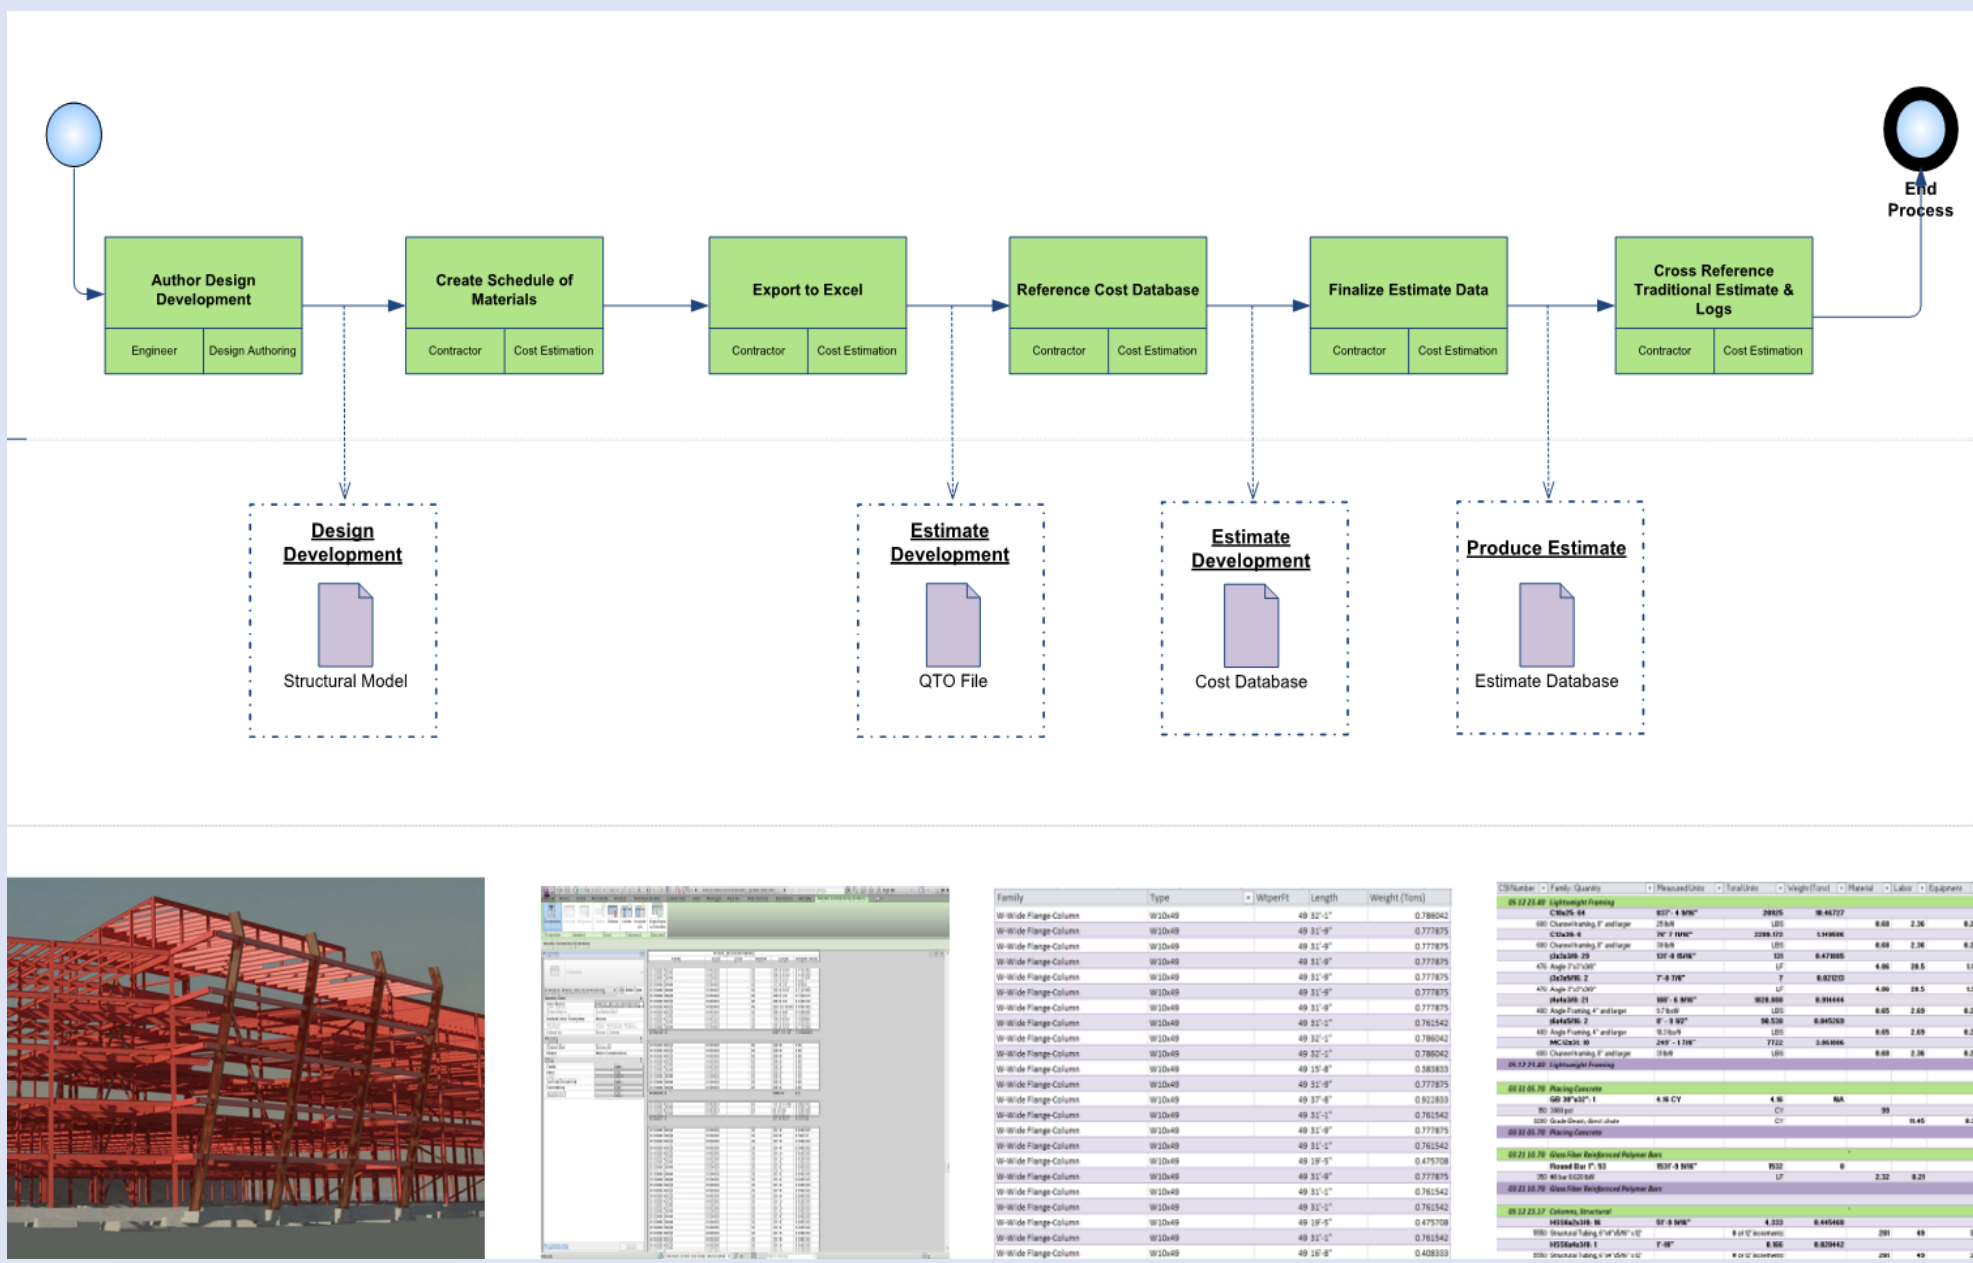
End Process

| Author Design Development | |
|---|---|
| Engineer | Design Authoring |

| Create Schedule of Materials | |
|---|---|
| Contractor | Cost Estimation |

| Export to Excel | |
|---|---|
| Contractor | Cost Estimation |

| Reference Cost Database | |
|---|---|
| Contractor | Cost Estimation |

| Finalize Estimate Data | |
|---|---|
| Contractor | Cost Estimation |

| Cross Reference Traditional Estimate & Logs | |
|---|---|
| Contractor | Cost Estimation |

Design Development
Structural Model

Estimate Development
QTO File

Estimate Development
Cost Database

Produce Estimate
Estimate Database

| Family | Type | WtperFt | Length | Weight (Tons) |
|---|---|---|---|---|
| W-Wide Flange-Column | W10x49 | 49 | 32'-1" | 0.786042 |
| W-Wide Flange-Column | W10x49 | 49 | 31'-9" | 0.777875 |
| W-Wide Flange-Column | W10x49 | 49 | 31'-9" | 0.777875 |
| W-Wide Flange-Column | W10x49 | 49 | 31'-9" | 0.777875 |
| W-Wide Flange-Column | W10x49 | 49 | 31'-9" | 0.777875 |
| W-Wide Flange-Column | W10x49 | 49 | 31'-9" | 0.777875 |
| W-Wide Flange-Column | W10x49 | 49 | 31'-9" | 0.777875 |
| W-Wide Flange-Column | W10x49 | 49 | 31'-1" | 0.761542 |
| W-Wide Flange-Column | W10x49 | 49 | 32'-1" | 0.786042 |
| W-Wide Flange-Column | W10x49 | 49 | 32'-1" | 0.786042 |
| W-Wide Flange-Column | W10x49 | 49 | 15'-8" | 0.383833 |
| W-Wide Flange-Column | W10x49 | 49 | 31'-9" | 0.777875 |
| W-Wide Flange-Column | W10x49 | 49 | 37'-8" | 0.922833 |
| W-Wide Flange-Column | W10x49 | 49 | 31'-1" | 0.761542 |
| W-Wide Flange-Column | W10x49 | 49 | 31'-9" | 0.777875 |
| W-Wide Flange-Column | W10x49 | 49 | 31'-1" | 0.761542 |
| W-Wide Flange-Column | W10x49 | 49 | 19'-5" | 0.475708 |
| W-Wide Flange-Column | W10x49 | 49 | 31'-9" | 0.777875 |
| W-Wide Flange-Column | W10x49 | 49 | 31'-1" | 0.761542 |
| W-Wide Flange-Column | W10x49 | 49 | 31'-1" | 0.761542 |
| W-Wide Flange-Column | W10x49 | 49 | 19'-5" | 0.475708 |
| W-Wide Flange-Column | W10x49 | 49 | 31'-1" | 0.761542 |
| W-Wide Flange-Column | W10x49 | 49 | 16'-8" | 0.408333 |

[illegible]